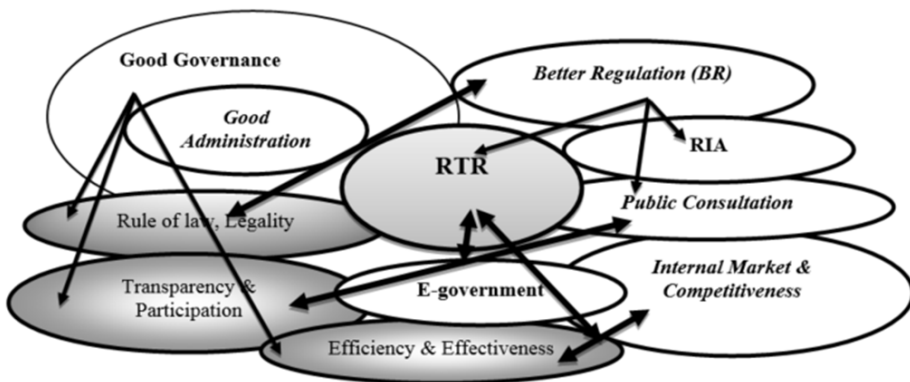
Good Governance

Good Administration

Better Regulation (BR)

RIA

RTR

Public Consultation

Rule of law, Legality

Internal Market & Competitiveness

Transparency & Participation

E-government

Efficiency & Effectiveness